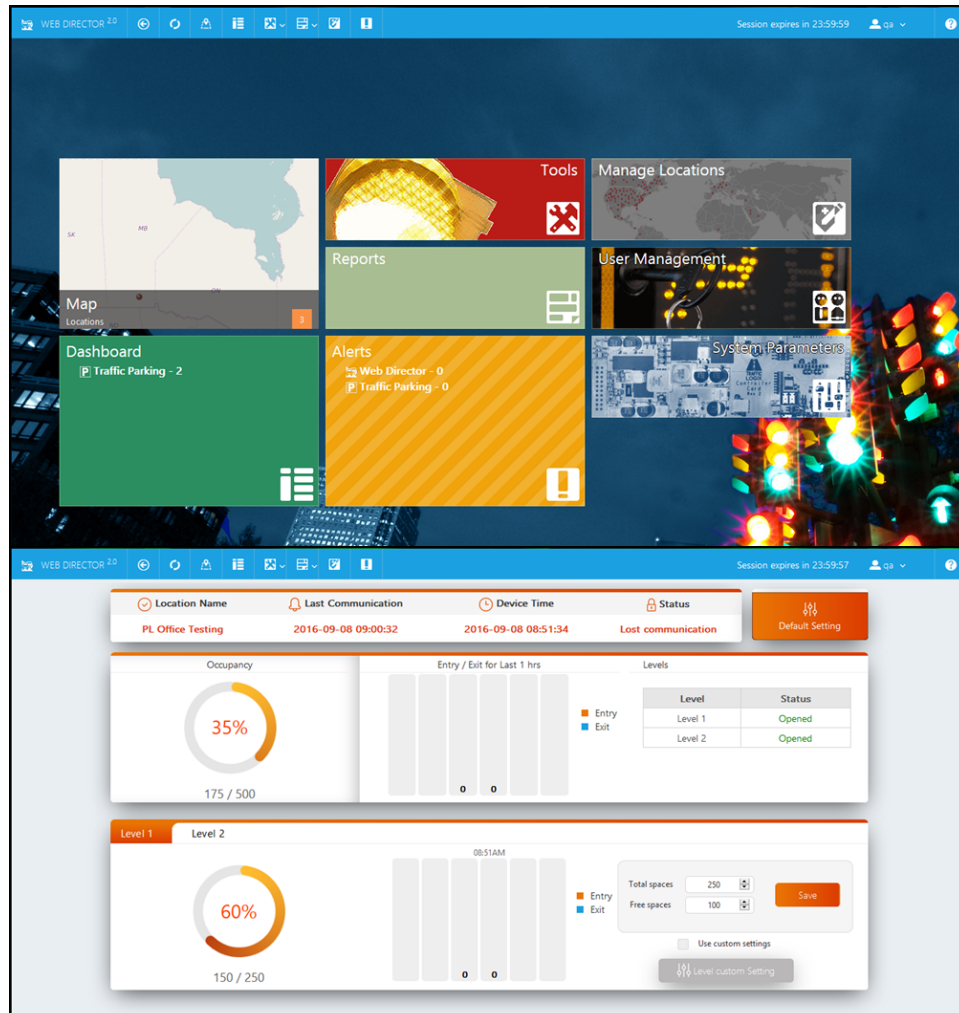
WEB DIRECTOR 2.0

Session expires in 23:59:59 qa

Tools

Manage Locations

Reports

User Management

SK MB ON

Map
Locations
3

Dashboard
P Traffic Parking - 2

Alerts
Web Director - 0
P Traffic Parking - 0

System Parameters

WEB DIRECTOR 2.0

Session expires in 23:59:57 qa

Location Name | Last Communication | Device Time | Status
PL Office Testing | 2016-09-08 09:00:32 | 2016-09-08 08:51:34 | Lost communication

Default Setting

Occupancy
35%
175 / 500

Entry / Exit for Last 1 hrs
0 0
Entry
Exit

Levels

| Level | Status |
|---|---|
| Level 1 | Opened |
| Level 2 | Opened |

Level 1 Level 2

60%
150 / 250

08:51AM
0 0
Entry
Exit

Total spaces 250
Free spaces 100
Save

Use custom settings

Level custom Setting